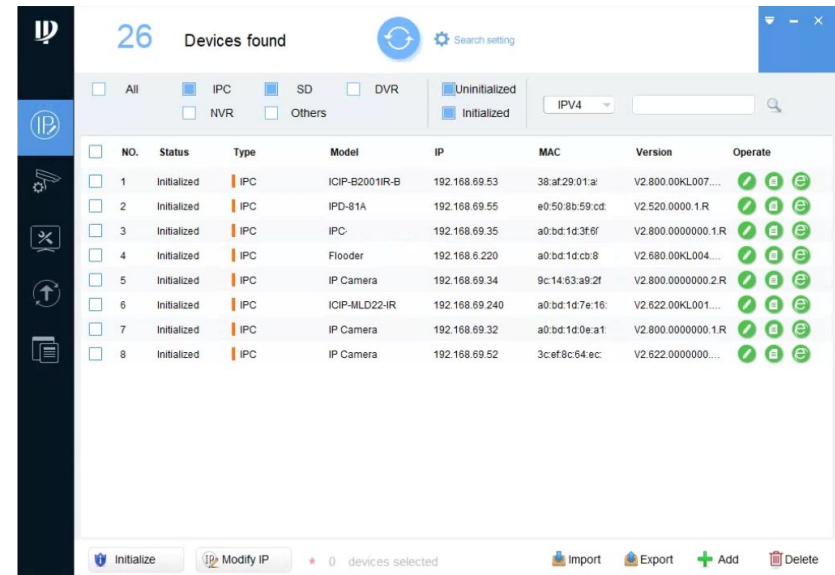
26 Devices found

Search setting

All IPC SD DVR NVR Others Uninitialized Initialized IPV4

| NO. | Status | Type | Model | IP | MAC | Version | Operate |
|---|---|---|---|---|---|---|---|
| 1 | Initialized | IPC | ICIP-B2001IR-B | 192.168.69.53 | 38:af:29:01:a | V2.800.00KL007.... | |
| 2 | Initialized | IPC | IPD-81A | 192.168.69.55 | e0:50:8b:59:cd: | V2.520.0000.1.R | |
| 3 | Initialized | IPC | IPC· | 192.168.69.35 | a0:bd:1d:3f:6f | V2.800.0000000.1.R | |
| 4 | Initialized | IPC | Flooder | 192.168.6.220 | a0:bd:1d:cb:8 | V2.680.00KL004.... | |
| 5 | Initialized | IPC | IP Camera | 192.168.69.34 | 9c:14:63:a9:2f | V2.800.0000000.2.R | |
| 6 | Initialized | IPC | ICIP-MLD22-IR | 192.168.69.240 | a0:bd:1d:7e:16: | V2.622.00KL001.... | |
| 7 | Initialized | IPC | IP Camera | 192.168.69.32 | a0:bd:1d:0e:a1: | V2.800.0000000.1.R | |
| 8 | Initialized | IPC | IP Camera | 192.168.69.52 | 3c:ef:8c:64:ec: | V2.622.0000000.... | |

Initialize Modify IP * 0 devices selected Import Export Add Delete